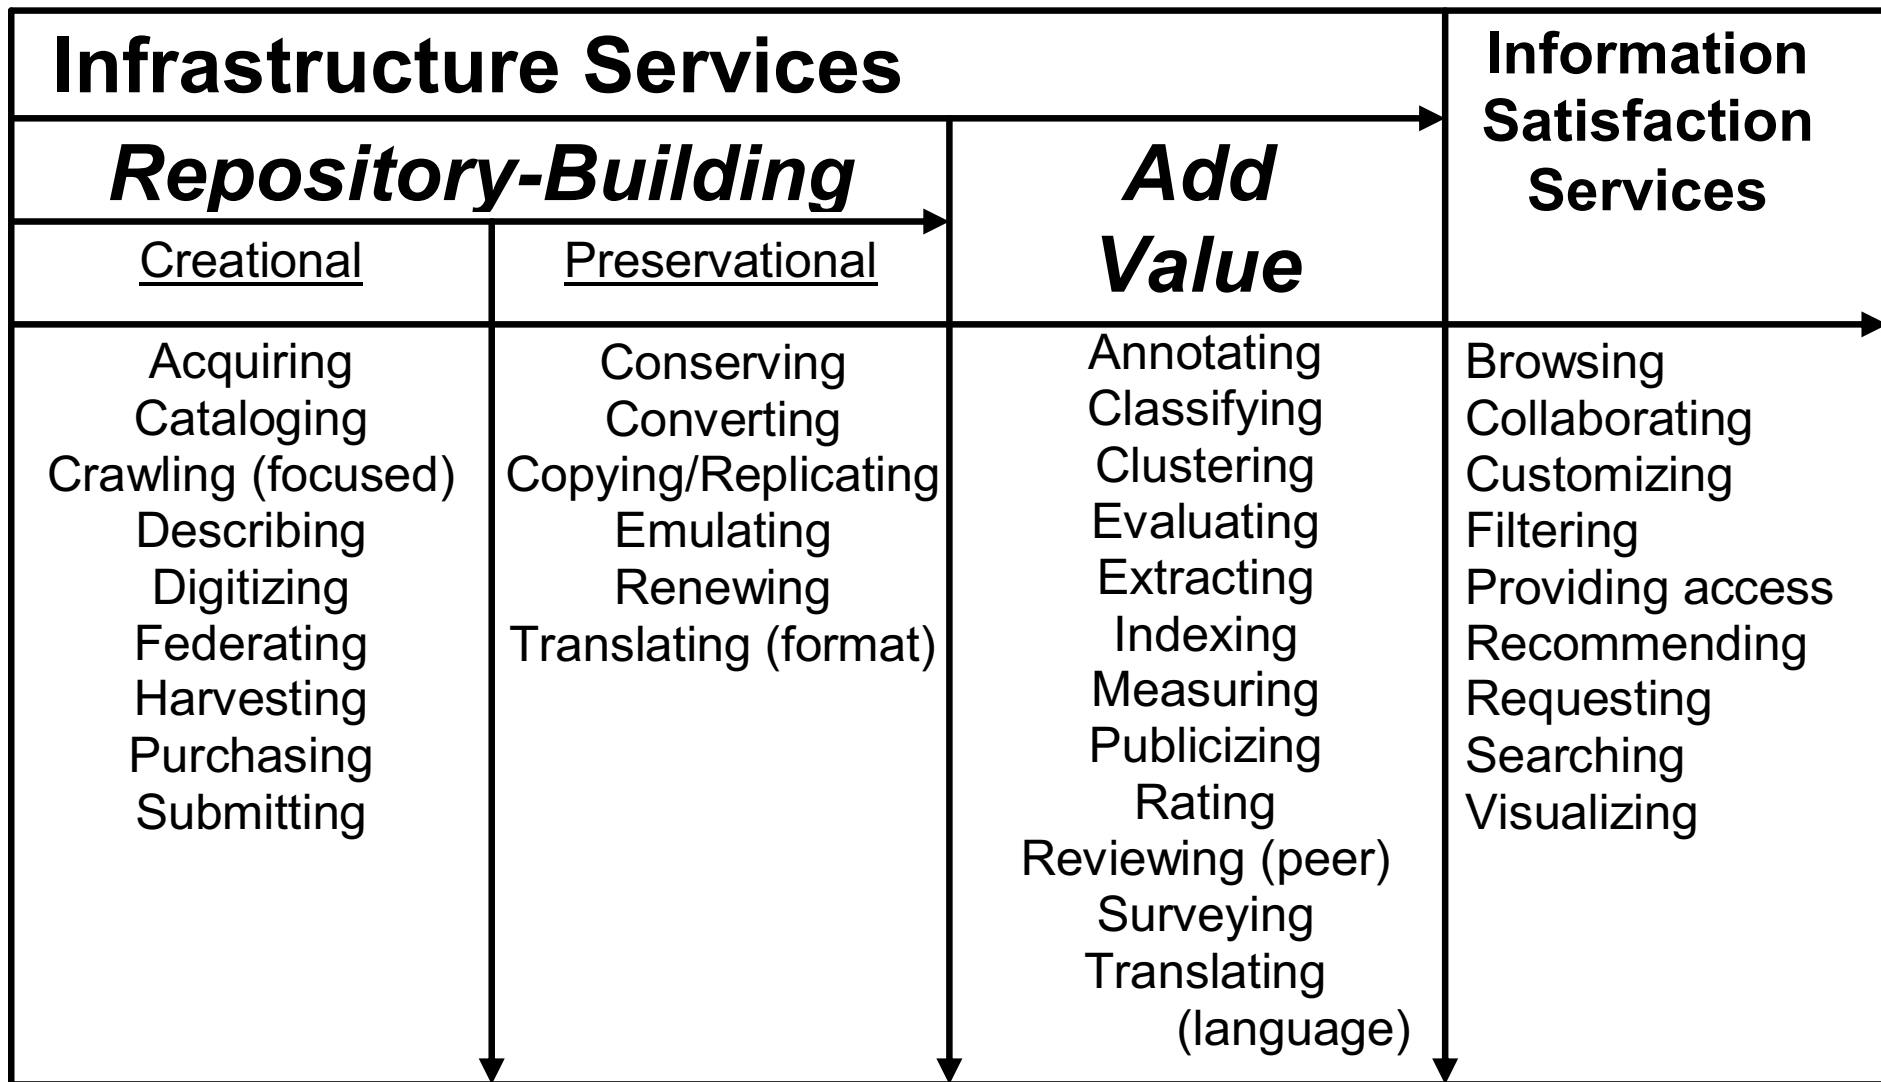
Infrastructure Services

Information Satisfaction Services

Repository-Building

Add Value

Creational

Preservational

Acquiring
Cataloging
Crawling (focused)
Describing
Digitizing
Federating
Harvesting
Purchasing
Submitting

Conserving
Converting
Copying/Replicating
Emulating
Renewing
Translating (format)

Annotating
Classifying
Clustering
Evaluating
Extracting
Indexing
Measuring
Publicizing
Rating
Reviewing (peer)
Surveying
Translating (language)

Browsing
Collaborating
Customizing
Filtering
Providing access
Recommending
Requesting
Searching
Visualizing